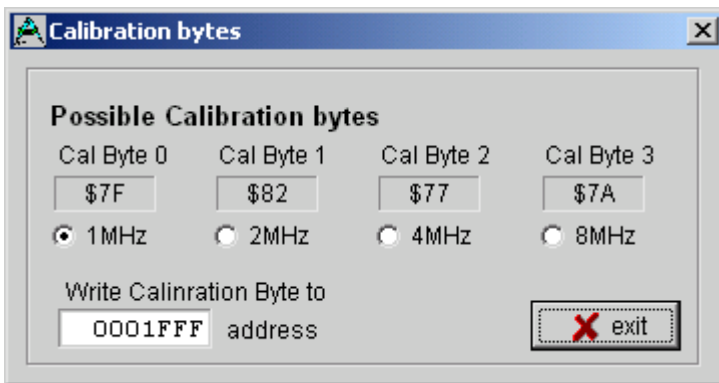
Calibration bytes

Possible Calibration bytes

| Cal Byte 0 | Cal Byte 1 | Cal Byte 2 | Cal Byte 3 |
|---|---|---|---|
| \$7F | \$82 | \$77 | \$7A |
| 1MHz | 2MHz | 4MHz | 8MHz |

Write Calinration Byte to
0001FFF address

exit